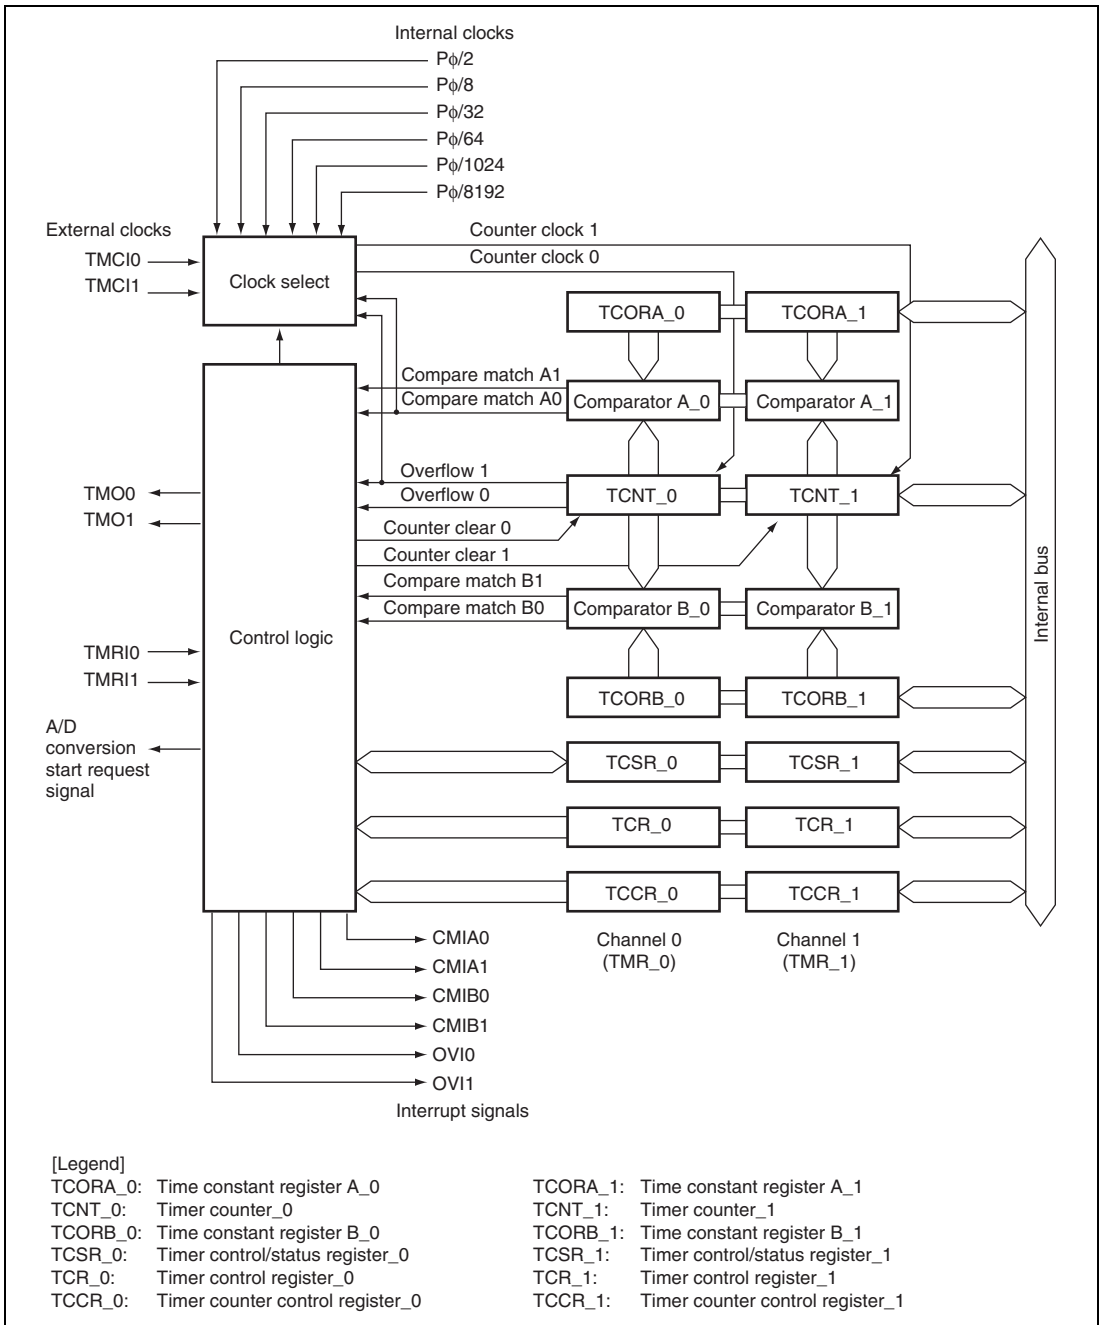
Internal clocks
Pϕ/2
Pϕ/8
Pϕ/32
Pϕ/64
Pϕ/1024
Pϕ/8192

External clocks
TMCI0
TMCI1
Clock select
Counter clock 1
Counter clock 0
TCORA_0
TCORA_1
Compare match A1
Compare match A0
Comparator A_0
Comparator A_1
Overflow 1
Overflow 0
TCNT_0
TCNT_1
TMO0
TMO1
Counter clear 0
Counter clear 1
Compare match B1
Compare match B0
Comparator B_0
Comparator B_1
Control logic
Internal bus
TMRI0
TMRI1
TCORB_0
TCORB_1
A/D conversion start request signal
TCSR_0
TCSR_1
TCR_0
TCR_1
TCCR_0
TCCR_1
CMIA0
CMIA1
CMIB0
CMIB1
OVI0
OVI1
Channel 0 (TMR_0)
Channel 1 (TMR_1)
Interrupt signals

[Legend]
TCORA_0: Time constant register A_0
TCNT_0: Timer counter_0
TCORB_0: Time constant register B_0
TCSR_0: Timer control/status register_0
TCR_0: Timer control register_0
TCCR_0: Timer counter control register_0

TCORA_1: Time constant register A_1
TCNT_1: Timer counter_1
TCORB_1: Time constant register B_1
TCSR_1: Timer control/status register_1
TCR_1: Timer control register_1
TCCR_1: Timer counter control register_1